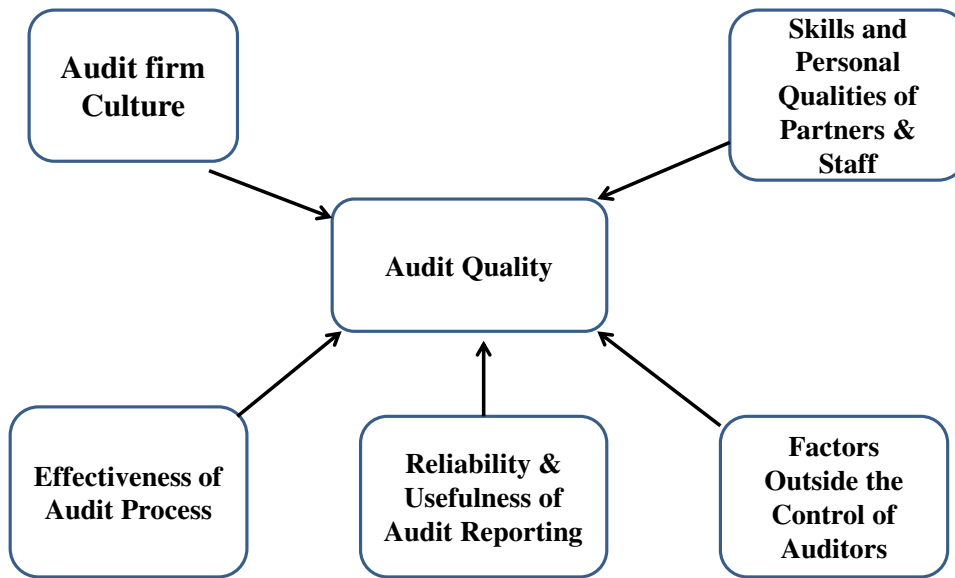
Audit firm Culture

Skills and Personal Qualities of Partners & Staff

Audit Quality

Effectiveness of Audit Process

Reliability & Usefulness of Audit Reporting

Factors Outside the Control of Auditors